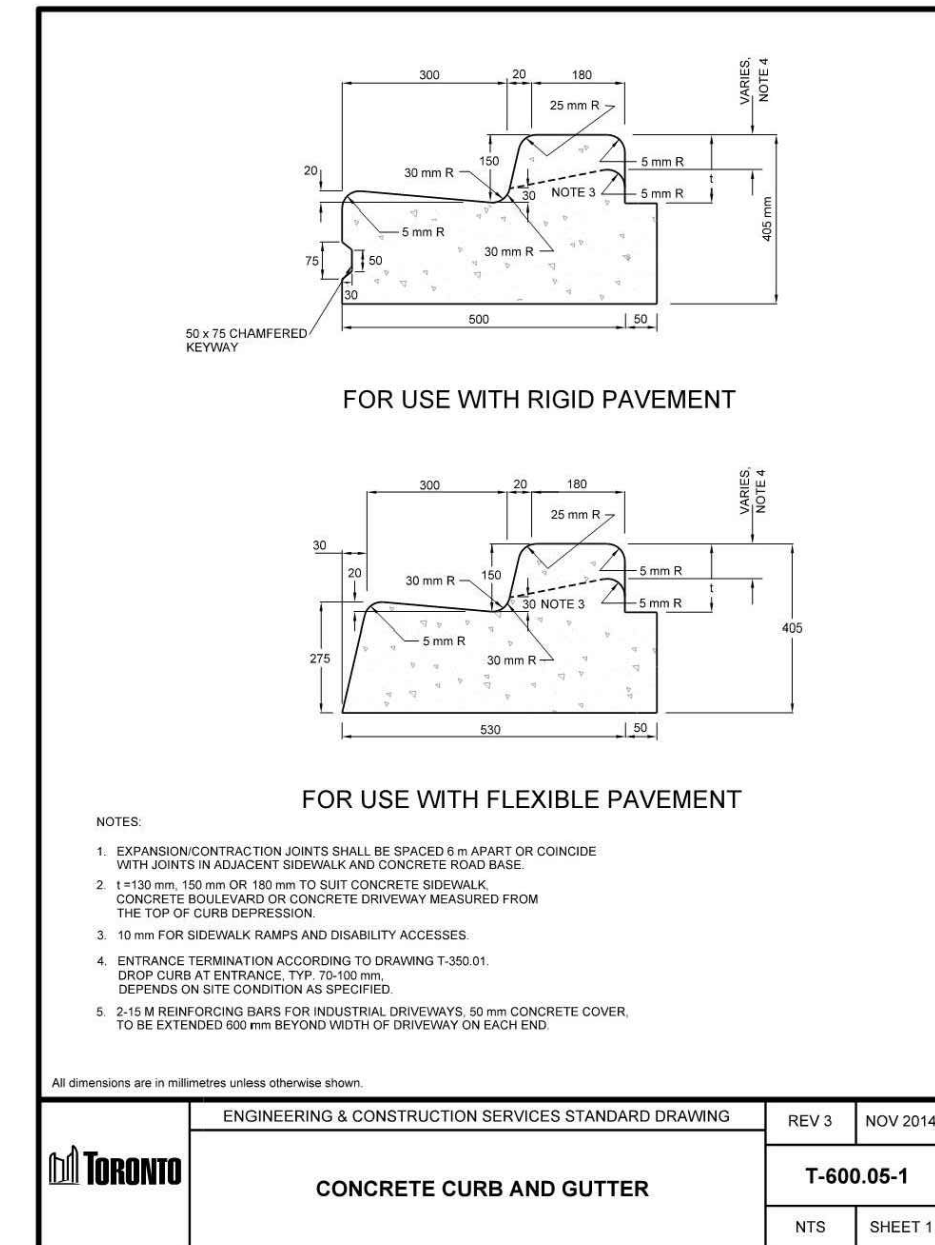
300
20
180
VARIES, NOTE 4
25 mm R
20
150
30 mm R
5 mm R
t
30
NOTE 3
5 mm R
405 mm
5 mm R
30 mm R
75
50
30
50 x 75 CHAMFERED KEYWAY
500
50

FOR USE WITH RIGID PAVEMENT

300
20
180
VARIES, NOTE 4
25 mm R
30
20
30 mm R
150
5 mm R
t
30
NOTE 3
5 mm R
405
5 mm R
275
30 mm R
530
50

FOR USE WITH FLEXIBLE PAVEMENT

NOTES:

1. EXPANSION/CONTRACTION JOINTS SHALL BE SPACED 6 m APART OR COINCIDE WITH JOINTS IN ADJACENT SIDEWALK AND CONCRETE ROAD BASE.
2. t =130 mm, 150 mm OR 180 mm TO SUIT CONCRETE SIDEWALK, CONCRETE BOULEVARD OR CONCRETE DRIVEWAY MEASURED FROM THE TOP OF CURB DEPRESSION.
3. 10 mm FOR SIDEWALK RAMPS AND DISABILITY ACCESSES.
4. ENTRANCE TERMINATION ACCORDING TO DRAWING T-350.01. DROP CURB AT ENTRANCE, TYP. 70-100 mm, DEPENDS ON SITE CONDITION AS SPECIFIED.
5. 2-15 M REINFORCING BARS FOR INDUSTRIAL DRIVEWAYS, 50 mm CONCRETE COVER, TO BE EXTENDED 600 mm BEYOND WIDTH OF DRIVEWAY ON EACH END.

All dimensions are in millimetres unless otherwise shown.

| TORONTO | ENGINEERING & CONSTRUCTION SERVICES STANDARD DRAWING | REV 3 | NOV 2014 |
|---|---|---|---|
| | CONCRETE CURB AND GUTTER | T-600.05-1 | |
| | | NTS | SHEET 1 |